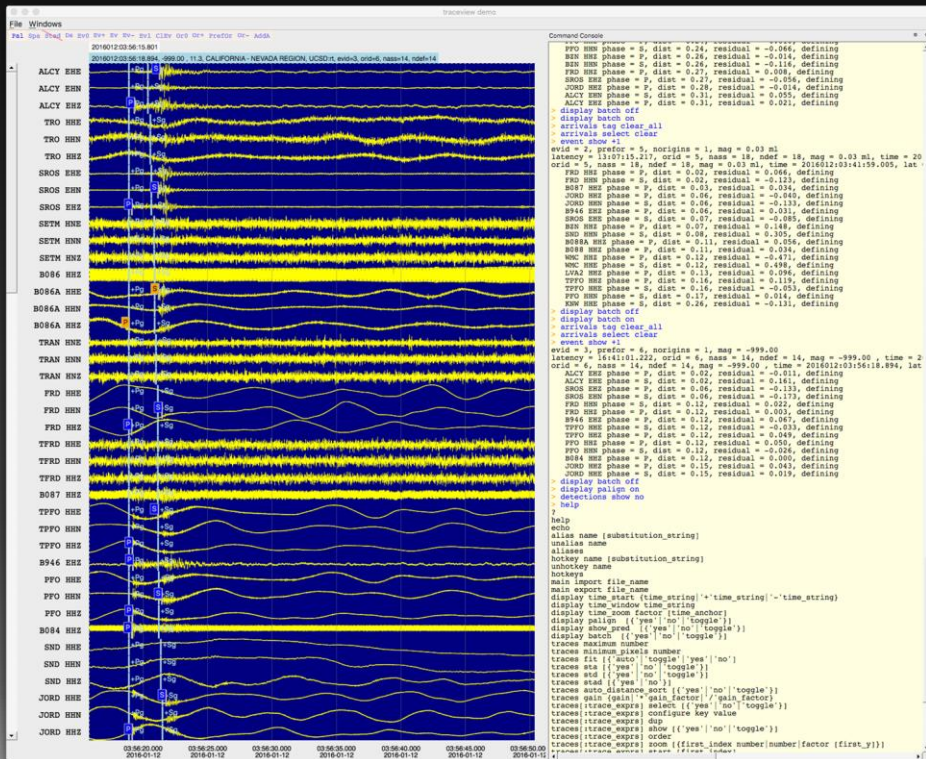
traceview demo

File Windows

Psl Sps Stad De Ev0 Ev+ Ev- Ev1 ClEv Or0 Or+ PrefOr Or- AddA

2016012:03:56:15.801

2016012:03:56:18.894, -999.00 , 11.3, CALIFORNIA - NEVADA REGION, UCSD:t, evid=3, orid=6, nass=14, ndef=14

ALCY EHE
ALCY EHN
ALCY EHZ
TRO HHE
TRO HHN
TRO HHZ
SROS EHE
SROS EHN
SROS EHZ
SETM HNE
SETM HNN
SETM HNZ
B086 HHZ
B086A HHE
B086A HHN
B086A HHZ
TRAN HNE
TRAN HNN
TRAN HNZ
FRD HHE
FRD HHN
FRD HHZ
TFRD HNE
TFRD HNN
TFRD HNZ
B087 HHZ
TPFO HHE
TPFO HHN
TPFO HHZ
B946 EHZ
PFO HHE
PFO HHN
PFO HHZ
B084 HHZ
SND HHE
SND HHN
SND HHZ
JORD HHE
JORD HHN
JORD HHZ

03:56:20.000 2016-01-12
03:56:25.000 2016-01-12
03:56:30.000 2016-01-12
03:56:35.000 2016-01-12
03:56:40.000 2016-01-12
03:56:45.000 2016-01-12
03:56:50.000 2016-01-12

Command Console

PFO HHN phase = S, dist = 0.24, residual = -0.066, defining
BZN HHZ phase = P, dist = 0.26, residual = -0.014, defining
BZN HHN phase = S, dist = 0.26, residual = -0.116, defining
FRD HHZ phase = P, dist = 0.27, residual = 0.008, defining
SROS EHZ phase = P, dist = 0.27, residual = -0.056, defining
JORD HHZ phase = P, dist = 0.28, residual = -0.014, defining
ALCY EHN phase = S, dist = 0.31, residual = 0.055, defining
ALCY EHZ phase = P, dist = 0.31, residual = 0.021, defining
> display batch off
> display batch on
> arrivals tag clear_all
> arrivals select clear
> event show +1
evid = 2, prefor = 5, norigins = 1, mag = 0.03 ml
latency = 13:07:15.217, orid = 5, nass = 18, ndef = 18, mag = 0.03 ml, time = 20
orid = 5, nass = 18, ndef = 18, mag = 0.03 ml, time = 2016012:03:41:59.005, lat
FRD HHZ phase = P, dist = 0.02, residual = 0.066, defining
FRD HHN phase = S, dist = 0.02, residual = -0.123, defining
B087 HHZ phase = P, dist = 0.03, residual = 0.034, defining
JORD HHZ phase = P, dist = 0.06, residual = -0.040, defining
JORD HHN phase = S, dist = 0.06, residual = -0.133, defining
B946 EHZ phase = P, dist = 0.06, residual = 0.031, defining
SROS EHN phase = S, dist = 0.07, residual = -0.085, defining
BZN HHZ phase = P, dist = 0.07, residual = 0.148, defining
SND HHN phase = S, dist = 0.08, residual = 0.305, defining
B088A HHZ phase = P, dist = 0.11, residual = 0.056, defining
B088 HHZ phase = P, dist = 0.11, residual = 0.034, defining
WMC HHZ phase = P, dist = 0.12, residual = -0.471, defining
WMC HHE phase = S, dist = 0.12, residual = 0.498, defining
LVA2 HHZ phase = P, dist = 0.13, residual = 0.096, defining
TPFO HHZ phase = P, dist = 0.16, residual = 0.119, defining
TPFO HHE phase = S, dist = 0.16, residual = -0.053, defining
PFO HHZ phase = P, dist = 0.17, residual = 0.014, defining
KNW HHE phase = S, dist = 0.26, residual = -0.131, defining
> display batch off
> display batch on
> arrivals tag clear_all
> arrivals select clear
> event show +1
evid = 3, prefor = 6, norigins = 1, mag = -999.00
latency = 16:41:01.222, orid = 6, nass = 14, ndef = 14, mag = -999.00 , time = 2
orid = 6, nass = 14, ndef = 14, mag = -999.00 , time = 2016012:03:56:18.894, lat
ALCY EHZ phase = P, dist = 0.02, residual = -0.011, defining
ALCY EHE phase = S, dist = 0.02, residual = 0.161, defining
SROS EHZ phase = P, dist = 0.06, residual = -0.133, defining
SROS EHN phase = S, dist = 0.06, residual = -0.173, defining
FRD HHN phase = S, dist = 0.12, residual = 0.022, defining
FRD HHZ phase = P, dist = 0.12, residual = 0.003, defining
B946 EHZ phase = P, dist = 0.12, residual = 0.067, defining
TPFO HHE phase = S, dist = 0.12, residual = -0.033, defining
TPFO HHZ phase = P, dist = 0.12, residual = 0.049, defining
PFO HHZ phase = P, dist = 0.12, residual = 0.050, defining
PFO HHN phase = S, dist = 0.12, residual = -0.026, defining
B084 HHZ phase = P, dist = 0.12, residual = 0.000, defining
JORD HHZ phase = P, dist = 0.15, residual = 0.043, defining
JORD HHE phase = S, dist = 0.15, residual = 0.019, defining
> display batch off
> display palign on
> detections show no
> help
?
help
echo
alias name [substitution_string]
unalias name
aliases
hotkey name [substitution_string]
unhotkey name
hotkeys
main import file_name
main export file_name
display time_start {time_string|'+'time_string|'-'time_string}
display time_window time_string
display time_zoom factor [time_anchor]
display palign [{'yes'|'no'|'toggle'}]
display show_pred [{'yes'|'no'|'toggle'}]
display batch [{'yes'|'no'|'toggle'}]
traces maximum number
traces minimum_pixels number
traces fit [{'auto'|'toggle'|'yes'|'no'}]
traces sta [{'yes'|'no'|'toggle'}]
traces std [{'yes'|'no'|'toggle'}]
traces stad [{'yes'|'no'}]
traces auto_distance_sort [{'yes'|'no'|'toggle'}]
traces gain {gain|'*'gain_factor|'/'gain_factor}
traces[:trace_exprs] select [{'yes'|'no'|'toggle'}]
traces[:trace_exprs] configure key value
traces[:trace_exprs] dup
traces[:trace_exprs] show [{'yes'|'no'|'toggle'}]
traces[:trace_exprs] order
traces[:trace_exprs] zoom [{first_index number|number|factor [first_y]}]
traces[:trace_exprs] start [first_index]